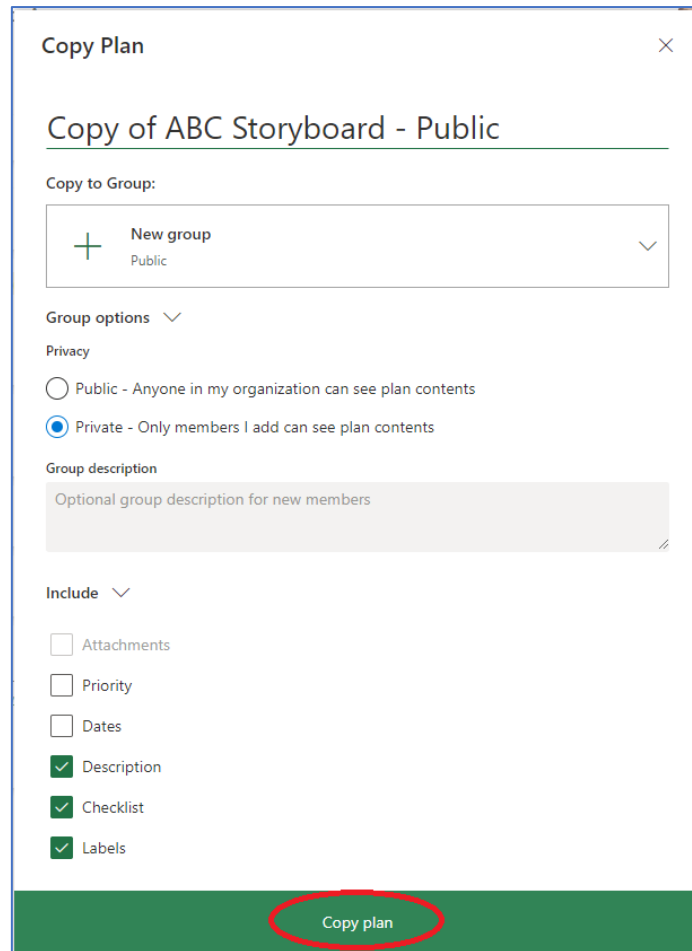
Copy Plan

Copy of ABC Storyboard - Public

Copy to Group:

New group
Public

Group options

Privacy

Public - Anyone in my organization can see plan contents

Private - Only members I add can see plan contents

Group description

Optional group description for new members

Include

Attachments

Priority

Dates

Description

Checklist

Labels

Copy plan